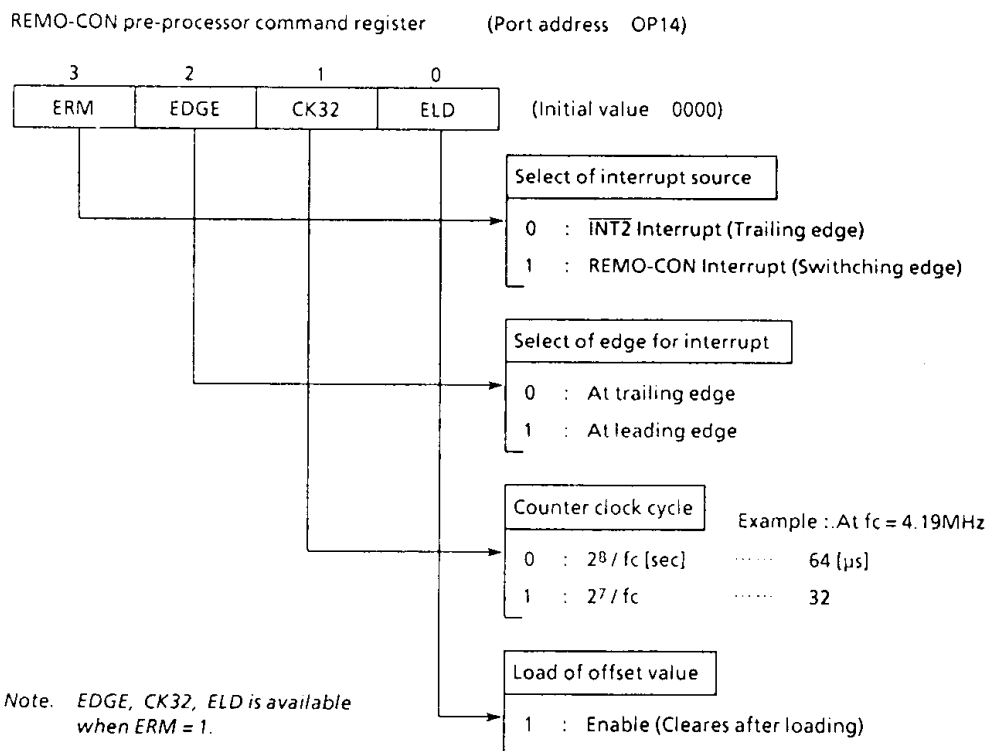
REMO-CON pre-processor command register (Port address OP14)

| 3 | 2 | 1 | 0 |
|---|---|---|---|
| ERM | EDGE | CK32 | ELD |

(Initial value 0000)

Select of interrupt source

0 : $\overline{INT2}$ Interrupt (Trailing edge)

1 : REMO-CON Interrupt (Swithching edge)

Select of edge for interrupt

0 : At trailing edge

1 : At leading edge

Counter clock cycle

Example : At fc = 4.19MHz

0 : $2^8$ / fc [sec] ······ 64 [μs]

1 : $2^7$ / fc ······ 32

Load of offset value

1 : Enable (Cleares after loading)

Note. EDGE, CK32, ELD is available when ERM = 1.